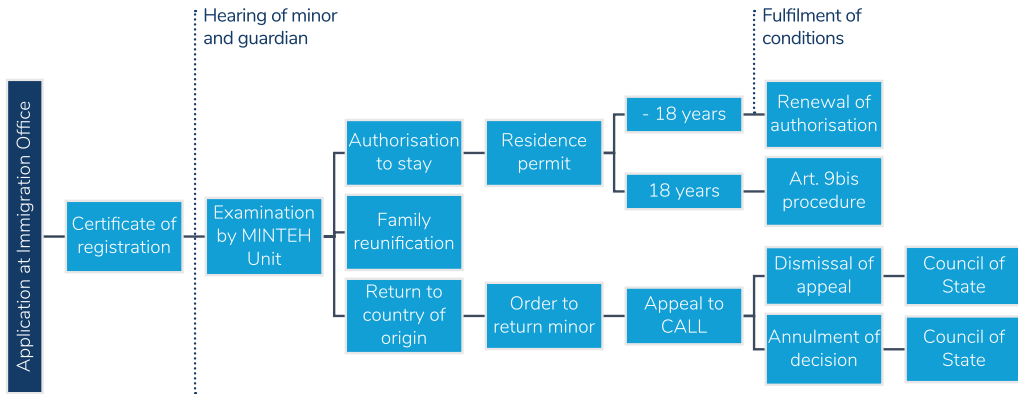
Hearing of minor and guardian

Fulfilment of conditions

Application at Immigration Office

Certificate of registration

Examination by MINTEH Unit

Authorisation to stay

Family reunification

Return to country of origin

Residence permit

Order to return minor

- 18 years

18 years

Appeal to CALL

Renewal of authorisation

Art. 9bis procedure

Dismissal of appeal

Annulment of decision

Council of State

Council of State